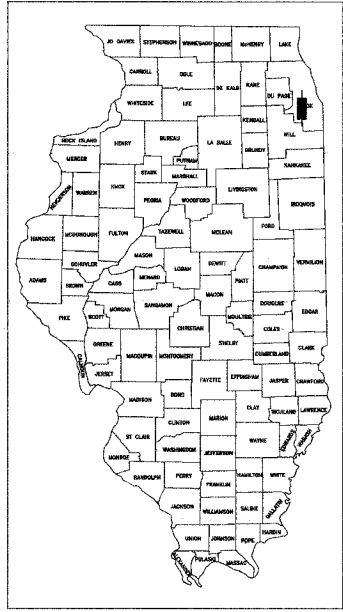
JO DAVIESS
STEPHENSON
WINNEBAGO
BOONE
McHENRY
LAKE
CARROLL
OGLE
DE KALB
KANE
DU PAGE
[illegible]K
WHITESIDE
LEE
KENDALL
WILL
ROCK ISLAND
HENRY
BUREAU
LA SALLE
GRUNDY
MERCER
PUTNAM
KANKAKEE
HENDERSON
WARREN
KNOX
STARK
MARSHALL
LIVINGSTON
IROQUOIS
PEORIA
WOODFORD
HANCOCK
McDONOUGH
FULTON
TAZEWELL
McLEAN
FORD
SCHUYLER
MASON
DEWITT
VERMILION
ADAMS
BROWN
CASS
MENARD
LOGAN
PIATT
CHAMPAIGN
MACON
DOUGLAS
EDGAR
PIKE
SCOTT
MORGAN
SANGAMON
MOULTRIE
COLES
CHRISTIAN
SHELBY
CLARK
GREENE
CUMBERLAND
CALHOUN
MACOUPIN
MONTGOMERY
JERSEY
FAYETTE
EFFINGHAM
JASPER
CRAWFORD
MADISON
BOND
CLAY
RICHLAND
LAWRENCE
MARION
CLINTON
ST CLAIR
EDWARDS
WABASH
WAYNE
WASHINGTON
MONROE
JEFFERSON
RANDOLPH
PERRY
HAMILTON
WHITE
FRANKLIN
JACKSON
WILLIAMSON
SALINE
GALLATIN
HARDIN
UNION
JOHNSON
POPE
ALEXANDER
PULASKI
MASSAC